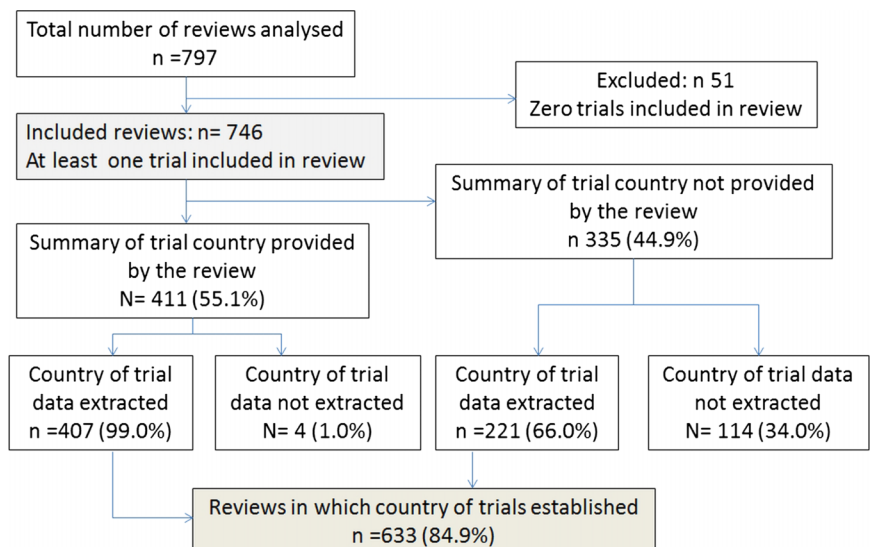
Total number of reviews analysed
n =797

Excluded: n 51
Zero trials included in review

Included reviews: n= 746
At least one trial included in review

Summary of trial country not provided by the review
n 335 (44.9%)

Summary of trial country provided by the review
N= 411 (55.1%)

Country of trial data extracted
n =407 (99.0%)

Country of trial data not extracted
N= 4 (1.0%)

Country of trial data extracted
n =221 (66.0%)

Country of trial data not extracted
N= 114 (34.0%)

Reviews in which country of trials established
n =633 (84.9%)